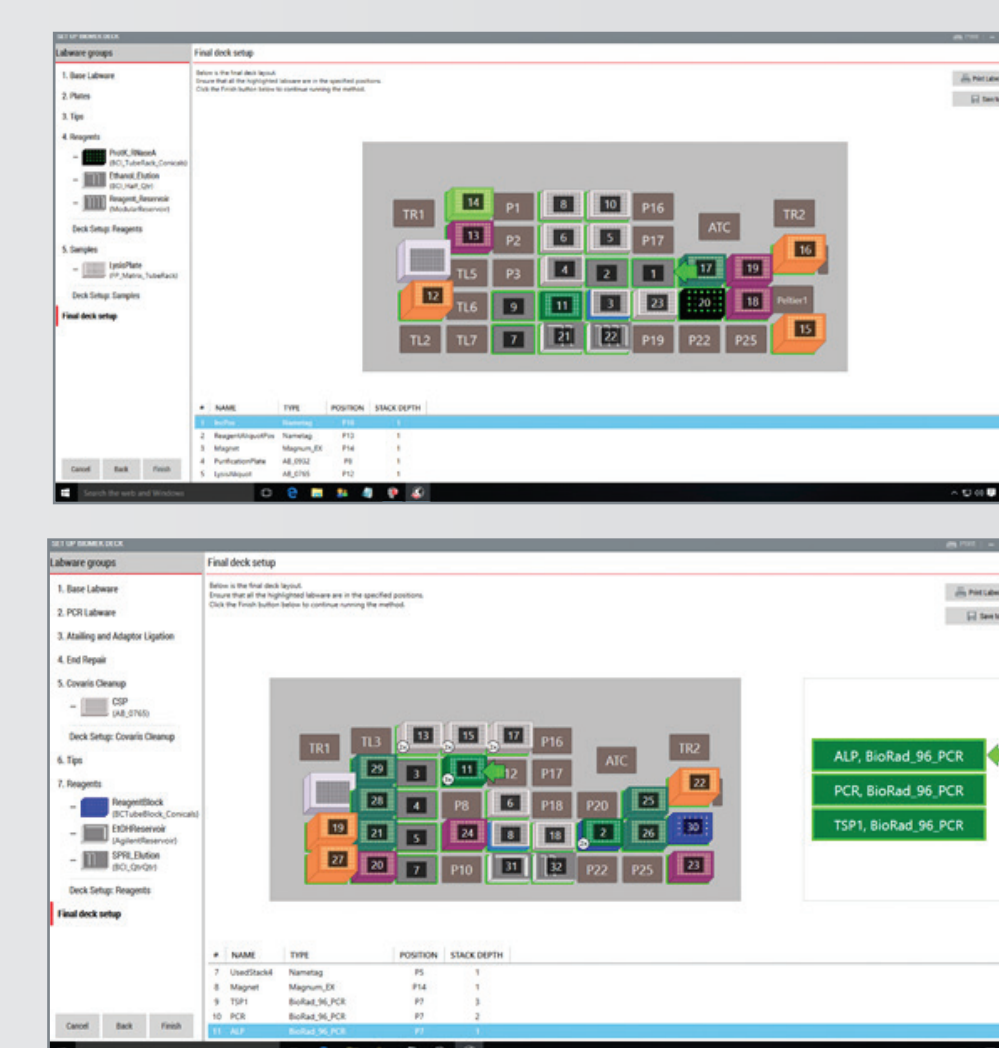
SET UP BIOMEK DECK

Labware groups

1. Base Labware
2. Plates
3. Tips
4. Reagents
ProtK_RNaseA (BCI_TubeRack_Conicals)
Ethanol_Elution (BCI_Half_Qtr)
Reagent_Reservoir (ModularReservoir)
Deck Setup: Reagents
5. Samples
LysisPlate (PP_Matrix_TubeRack)
Deck Setup: Samples
Final deck setup

Cancel Back Finish

Final deck setup

Below is the final deck layout.
Ensure that all the highlighted labware are in the specified positions.
Click the Finish button below to continue running the method.

Print Labe
Save

TR1 14 P1 8 10 P16 ATC TR2 13 P2 6 5 P17 16 TL5 P3 4 2 1 17 19 12 TL6 9 11 3 23 20 18 Peltier1 TL2 TL7 7 21 22 P19 P22 P25 15

| # | NAME | TYPE | POSITION | STACK DEPTH |
|---|---|---|---|---|
| 1 | BinPos | Nametag | P16 | 1 |
| 2 | ReagentAliquotPos | Nametag | P13 | 1 |
| 3 | Magnet | Magnum_EX | P14 | 1 |
| 4 | PurificationPlate | AB_0932 | P8 | 1 |
| 5 | LysisAliquot | AB_0765 | P12 | 1 |

Search the web and Windows

SET UP BIOMEK DECK

Labware groups

1. Base Labware
2. PCR Labware
3. Atailing and Adaptor Ligation
4. End Repair
5. Covaris Cleanup
CSP (AB_0765)
Deck Setup: Covaris Cleanup
6. Tips
7. Reagents
ReagentBlock (BCTubeBlock_Conicals)
EtOHReservoir (AgilentReservoir)
SPRI_Elution (BCI_QtrQtr)
Deck Setup: Reagents
Final deck setup

Cancel Back Finish

Final deck setup

Below is the final deck layout.
Ensure that all the highlighted labware are in the specified positions.
Click the Finish button below to continue running the method.

Print Labe
Save

TR1 TL3 13 15 17 P16 ATC TR2 29 3 11 12 P17 22 28 4 P8 6 P18 P20 25 19 21 5 24 8 18 2 26 30 27 20 7 P10 31 32 P22 P25 23

ALP, BioRad_96_PCR
PCR, BioRad_96_PCR
TSP1, BioRad_96_PCR

| # | NAME | TYPE | POSITION | STACK DEPTH |
|---|---|---|---|---|
| 7 | UsedStack4 | Nametag | P5 | 1 |
| 8 | Magnet | Magnum_EX | P14 | 1 |
| 9 | TSP1 | BioRad_96_PCR | P7 | 3 |
| 10 | PCR | BioRad_96_PCR | P7 | 2 |
| 11 | ALP | BioRad_96_PCR | P7 | 1 |